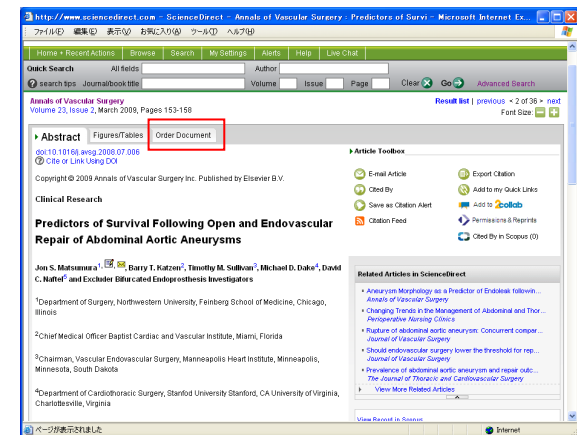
http://www.sciencedirect.com - ScienceDirect - Annals of Vascular Surgery : Predictors of Survi - Microsoft Internet Ex...

ファイル(F) 編集(E) 表示(V) お気に入り(A) ツール(T) ヘルプ(H)

Home + Recent Actions | Browse | Search | My Settings | Alerts | Help | Live Chat

Quick Search All fields Author

search tips Journal/book title Volume Issue Page Clear Go Advanced Search

Annals of Vascular Surgery
Volume 23, Issue 2, March 2009, Pages 153-158

Result list | previous < 2 of 36 > next
Font Size:

Abstract | Figures/Tables | Order Document

doi:10.1016/j.avsg.2008.07.006
Cite or Link Using DOI

Copyright © 2009 Annals of Vascular Surgery Inc. Published by Elsevier B.V.

Clinical Research

Predictors of Survival Following Open and Endovascular Repair of Abdominal Aortic Aneurysms

Jon S. Matsumura$^{1}$, Barry T. Katzen$^{2}$, Timothy M. Sullivan$^{3}$, Michael D. Dake$^{4}$, David C. Naftel$^{5}$ and Excluder Bifurcated Endoprosthesis Investigators

$^{1}$Department of Surgery, Northwestern University, Feinberg School of Medicine, Chicago, Illinois

$^{2}$Chief Medical Officer Baptist Cardiac and Vascular Institute, Miami, Florida

$^{3}$Chairman, Vascular Endovascular Surgery, Minneapolis Heart Institute, Minneapolis, Minnesota, South Dakota

$^{4}$Department of Cardiothoracic Surgery, Stanford University Stanford, CA University of Virginia, Charlottesville, Virginia

Article Toolbox

E-mail Article
Cited By
Save as Citation Alert
Citation Feed
Export Citation
Add to my Quick Links
Add to 2collab
Permissions & Reprints
Cited By in Scopus (0)

Related Articles in ScienceDirect

Aneurysm Morphology as a Predictor of Endoleak followin...
Annals of Vascular Surgery

Changing Trends in the Management of Abdominal and Thor...
Perioperative Nursing Clinics

Rupture of abdominal aortic aneurysm: Concurrent compar...
Journal of Vascular Surgery

Should endovascular surgery lower the threshold for rep...
Journal of Vascular Surgery

Prevalence of abdominal aortic aneurysm and repair outc...
The Journal of Thoracic and Cardiovascular Surgery

View More Related Articles

View Record in Scopus

ページが表示されました

Internet